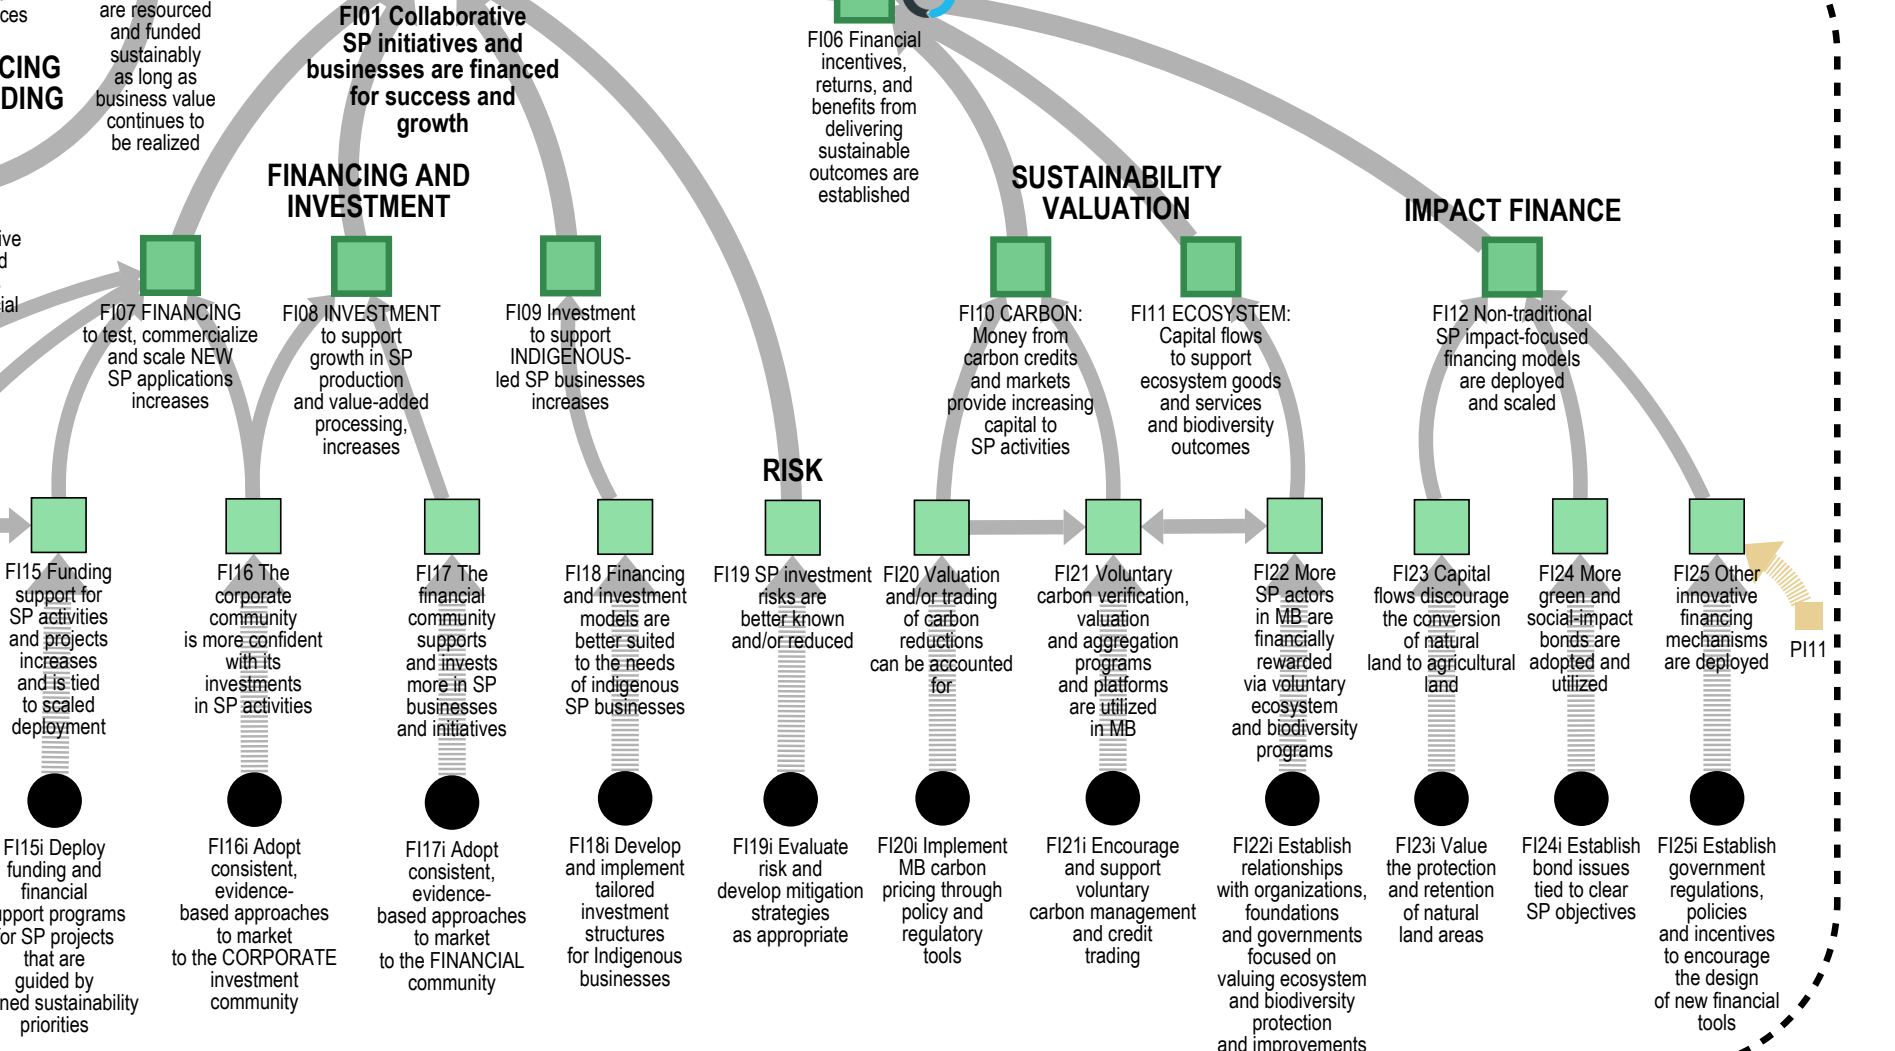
ces

CING
DING

are resourced and funded sustainably as long as business value continues to be realized

FI01 Collaborative SP initiatives and businesses are financed for success and growth

FI06 Financial incentives, returns, and benefits from delivering sustainable outcomes are established

ive
d
ial

FINANCING AND INVESTMENT

SUSTAINABILITY VALUATION

IMPACT FINANCE

FI07 FINANCING to test, commercialize and scale NEW SP applications increases

FI08 INVESTMENT to support growth in SP production and value-added processing, increases

FI09 Investment to support INDIGENOUS-led SP businesses increases

FI10 CARBON: Money from carbon credits and markets provide increasing capital to SP activities

FI11 ECOSYSTEM: Capital flows to support ecosystem goods and services and biodiversity outcomes

FI12 Non-traditional SP impact-focused financing models are deployed and scaled

RISK

FI15 Funding support for SP activities and projects increases and is tied to scaled deployment

FI16 The corporate community is more confident with its investments in SP activities

FI17 The financial community supports and invests more in SP businesses and initiatives

FI18 Financing and investment models are better suited to the needs of indigenous SP businesses

FI19 SP investment risks are better known and/or reduced

FI20 Valuation and/or trading of carbon reductions can be accounted for

FI21 Voluntary carbon verification, valuation and aggregation programs and platforms are utilized in MB

FI22 More SP actors in MB are financially rewarded via voluntary ecosystem and biodiversity programs

FI23 Capital flows discourage the conversion of natural land to agricultural land

FI24 More green and social-impact bonds are adopted and utilized

FI25 Other innovative financing mechanisms are deployed

PI11

FI15i Deploy funding and financial upport programs or SP projects that are guided by ned sustainability priorities

FI16i Adopt consistent, evidence-based approaches to market to the CORPORATE investment community

FI17i Adopt consistent, evidence-based approaches to market to the FINANCIAL community

FI18i Develop and implement tailored investment structures for Indigenous businesses

FI19i Evaluate risk and develop mitigation strategies as appropriate

FI20i Implement MB carbon pricing through policy and regulatory tools

FI21i Encourage and support voluntary carbon management and credit trading

FI22i Establish relationships with organizations, foundations and governments focused on valuing ecosystem and biodiversity protection and improvements

FI23i Value the protection and retention of natural land areas

FI24i Establish bond issues tied to clear SP objectives

FI25i Establish government regulations, policies and incentives to encourage the design of new financial tools